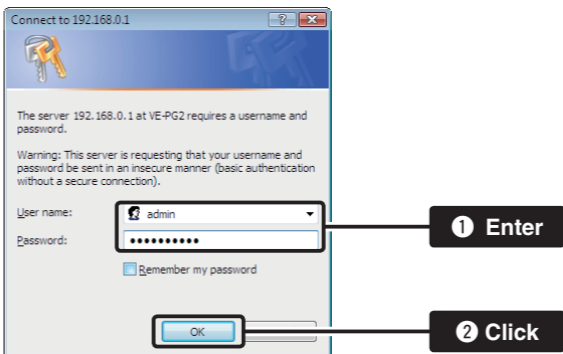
Connect to 192.168.0.1

The server 192.168.0.1 at VE-PG2 requires a username and password.

Warning: This server is requesting that your username and password be sent in an insecure manner (basic authentication without a secure connection).

User name: admin

Password: ••••••••••

Remember my password

OK

❶ Enter

❷ Click